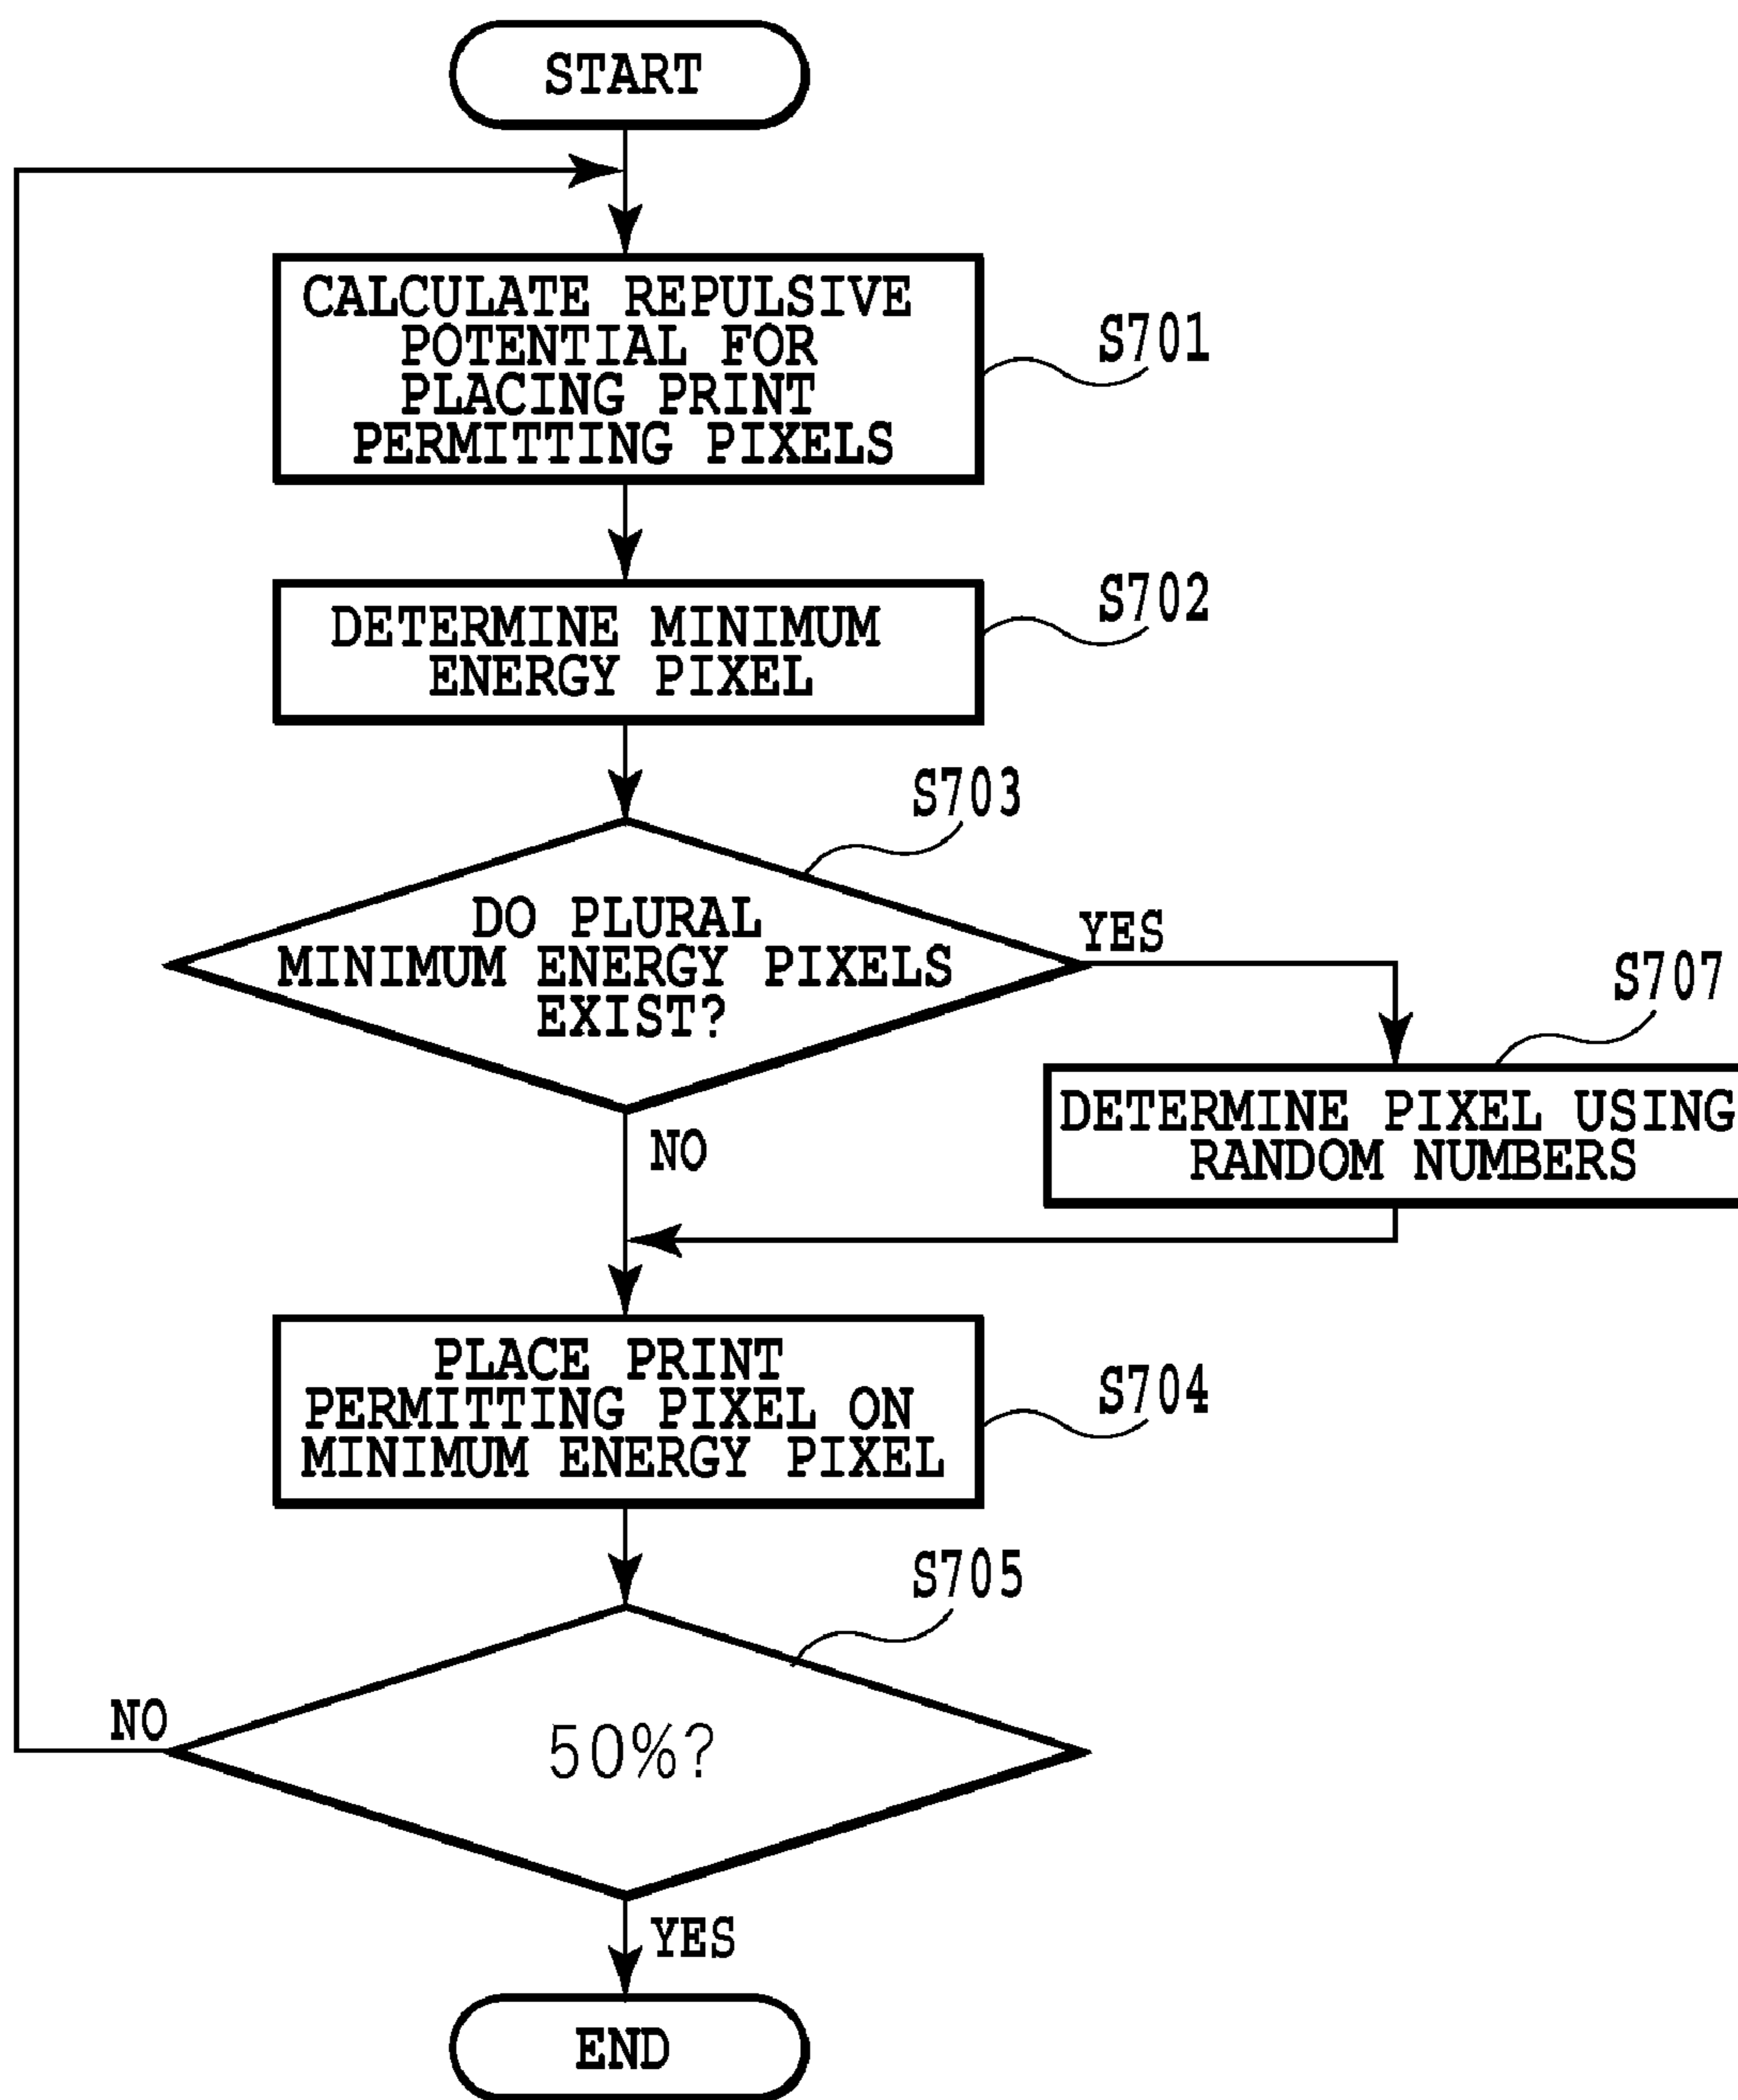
START

CALCULATE REPULSIVE POTENTIAL FOR PLACING PRINT PERMITTING PIXELS

S701

DETERMINE MINIMUM ENERGY PIXEL

S702

S703

DO PLURAL MINIMUM ENERGY PIXELS EXIST?

YES

S707

DETERMINE PIXEL USING RANDOM NUMBERS

NO

PLACE PRINT PERMITTING PIXEL ON MINIMUM ENERGY PIXEL

S704

S705

NO

50%?

YES

END